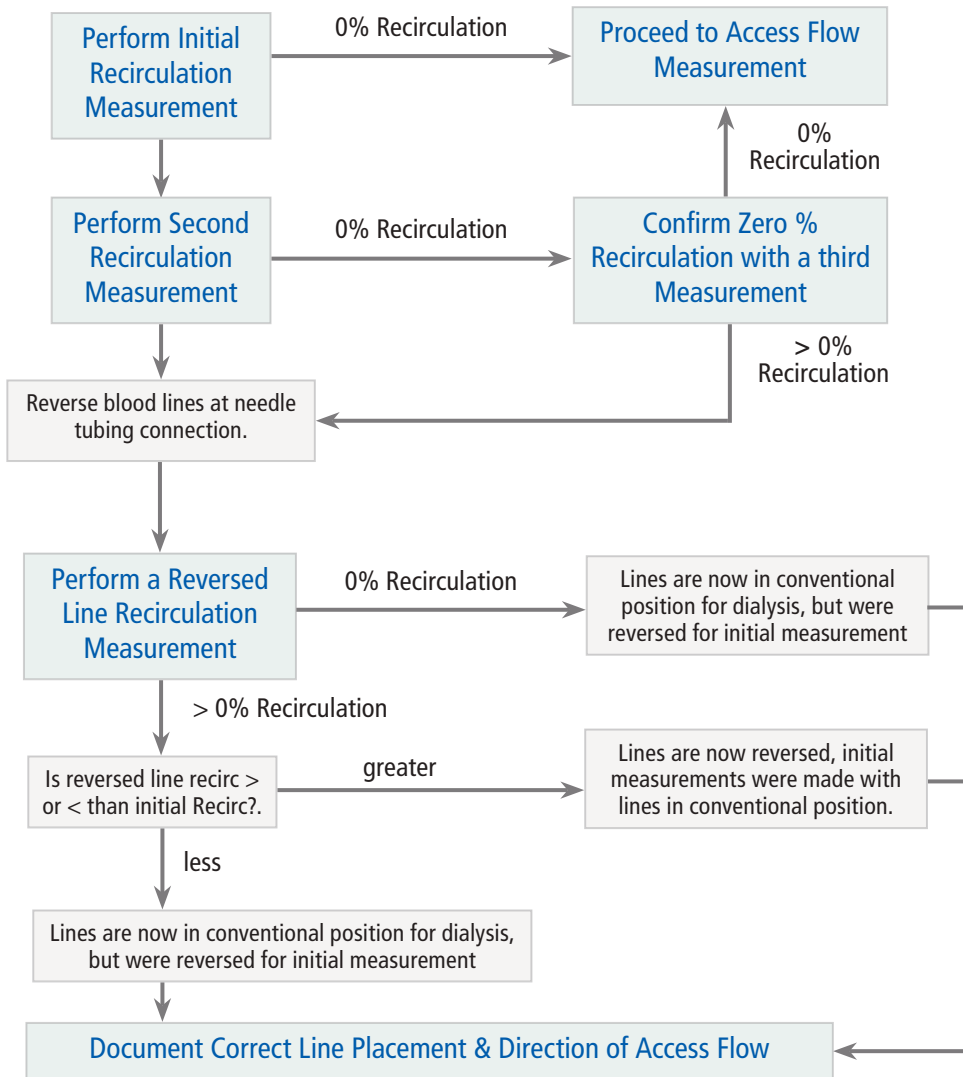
Perform Initial Recirculation Measurement

0% Recirculation

Proceed to Access Flow Measurement

0% Recirculation

Perform Second Recirculation Measurement

0% Recirculation

Confirm Zero % Recirculation with a third Measurement

> 0% Recirculation

Reverse blood lines at needle tubing connection.

Perform a Reversed Line Recirculation Measurement

0% Recirculation

Lines are now in conventional position for dialysis, but were reversed for initial measurement

> 0% Recirculation

Is reversed line recirc > or < than initial Recirc?.

greater

Lines are now reversed, initial measurements were made with lines in conventional position.

less

Lines are now in conventional position for dialysis, but were reversed for initial measurement

Document Correct Line Placement & Direction of Access Flow